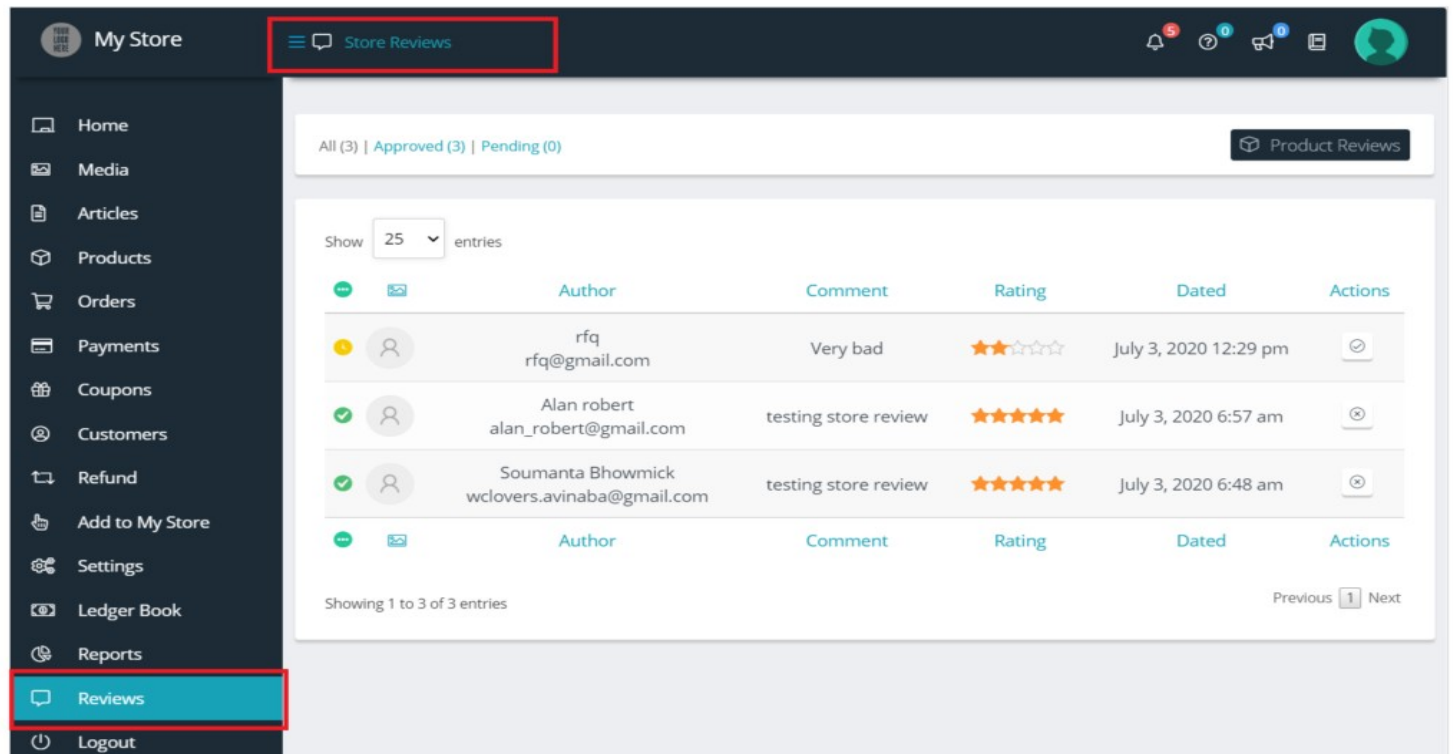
YOUR LOGO HERE My Store

Store Reviews

5 0 0

Home
Media
Articles
Products
Orders
Payments
Coupons
Customers
Refund
Add to My Store
Settings
Ledger Book
Reports
Reviews
Logout

All (3) | Approved (3) | Pending (0)

Product Reviews

Show 25 entries

| | | Author | Comment | Rating | Dated | Actions |
|---|---|---|---|---|---|---|
| | | rfq rfq@gmail.com | Very bad | | July 3, 2020 12:29 pm | |
| | | Alan robert alan_robert@gmail.com | testing store review | | July 3, 2020 6:57 am | |
| | | Soumanta Bhowmick wclovers.avinaba@gmail.com | testing store review | | July 3, 2020 6:48 am | |
| | | Author | Comment | Rating | Dated | Actions |

Showing 1 to 3 of 3 entries

Previous 1 Next